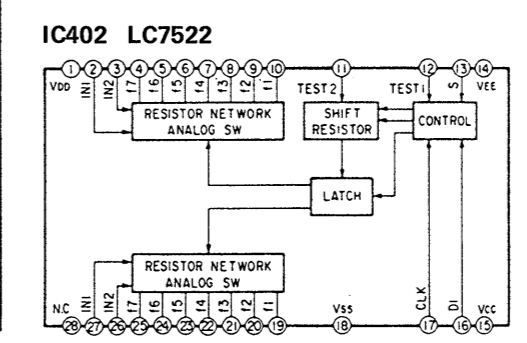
IC402 LC7522

1 2 3 4 5 6 7 8 9 10 11 12 13 14

VDD IN1 IN2 f7 f6 f5 f4 f3 f2 f1 TEST2 TEST1 S VEE

RESISTOR NETWORK ANALOG SW

SHIFT RESISTOR

CONTROL

LATCH

RESISTOR NETWORK ANALOG SW

N.C IN1 IN2 f7 f6 f5 f4 f3 f2 f1 Vss CLK DI VCC

28 27 26 25 24 23 22 21 20 19 18 17 16 15